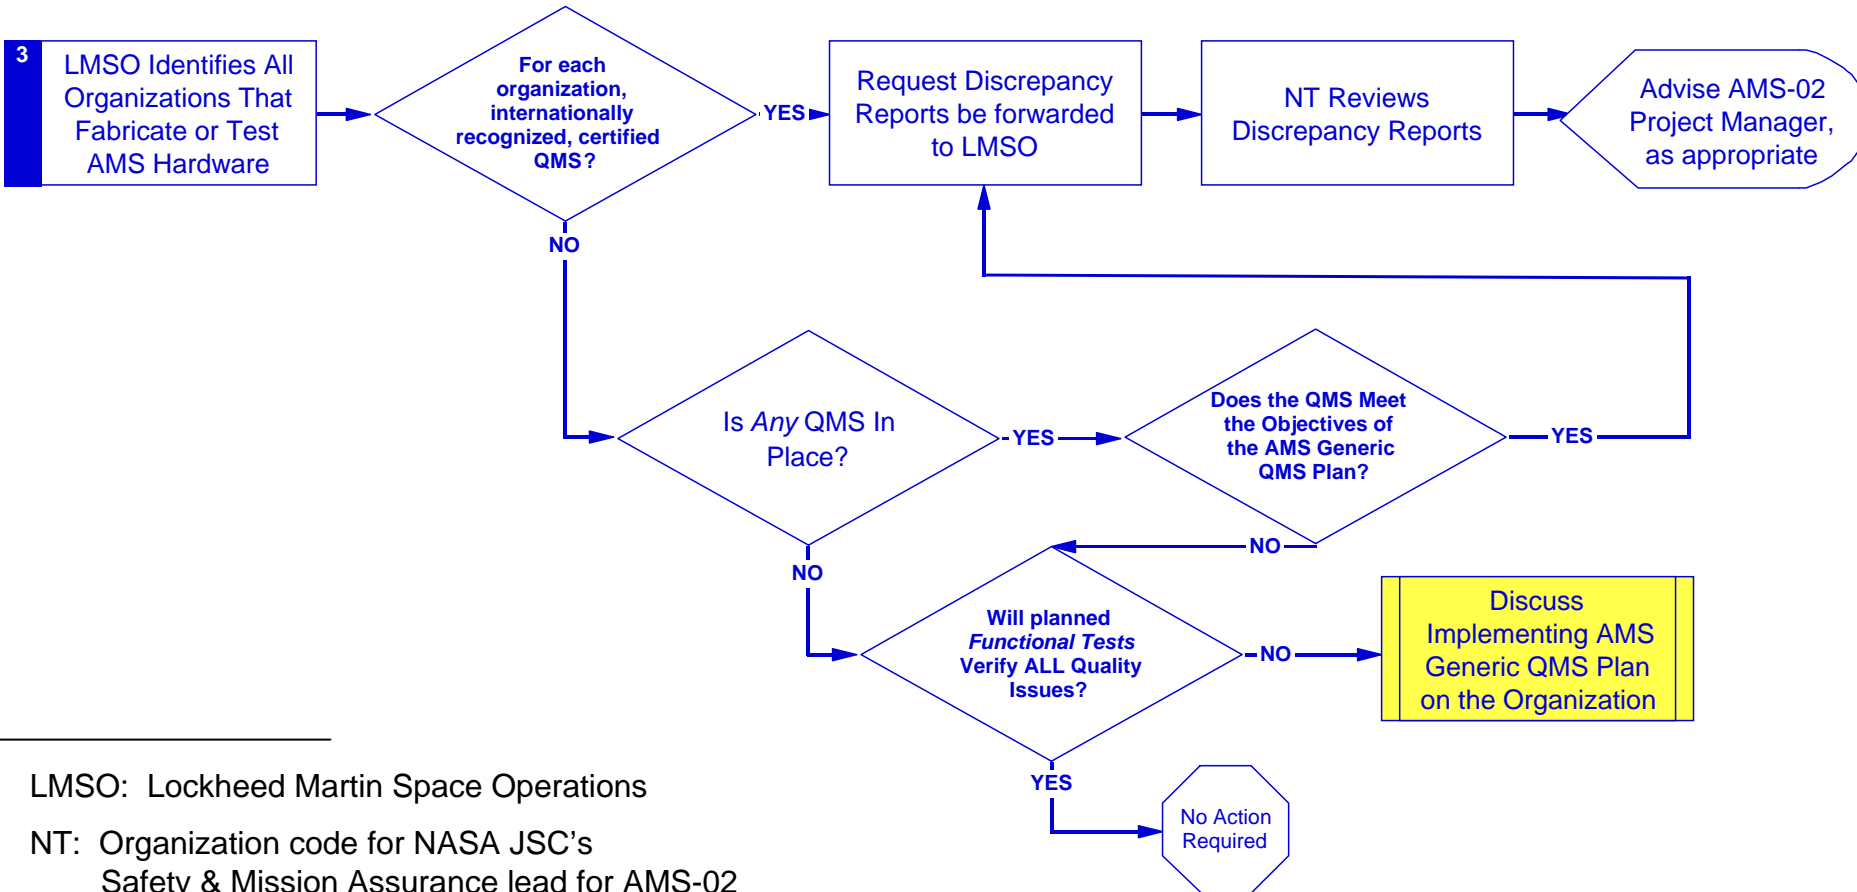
3

LMSO Identifies All Organizations That Fabricate or Test AMS Hardware

For each organization, internationally recognized, certified QMS?

YES

Request Discrepancy Reports be forwarded to LMSO

NT Reviews Discrepancy Reports

Advise AMS-02 Project Manager, as appropriate

NO

Is *Any* QMS In Place?

YES

Does the QMS Meet the Objectives of the AMS Generic QMS Plan?

YES

NO

NO

Will planned *Functional Tests* Verify ALL Quality Issues?

NO

Discuss Implementing AMS Generic QMS Plan on the Organization

YES

No Action Required

LMSO: Lockheed Martin Space Operations

NT: Organization code for NASA JSC's Safety & Mission Assurance lead for AMS-02